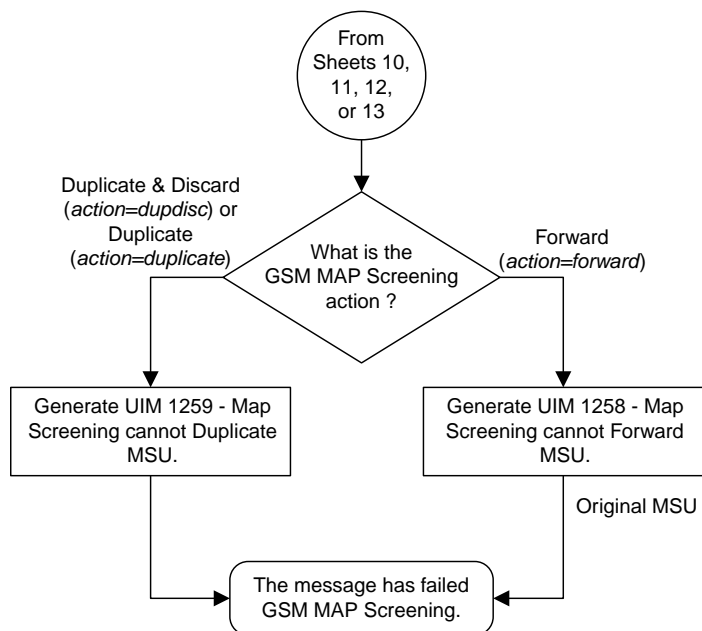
From Sheets 10, 11, 12, or 13

Duplicate & Discard (action=dupdisc) or Duplicate (action=duplicate)

What is the GSM MAP Screening action ?

Forward (action=forward)

Generate UIM 1259 - Map Screening cannot Duplicate MSU.

Generate UIM 1258 - Map Screening cannot Forward MSU.

Original MSU

The message has failed GSM MAP Screening.